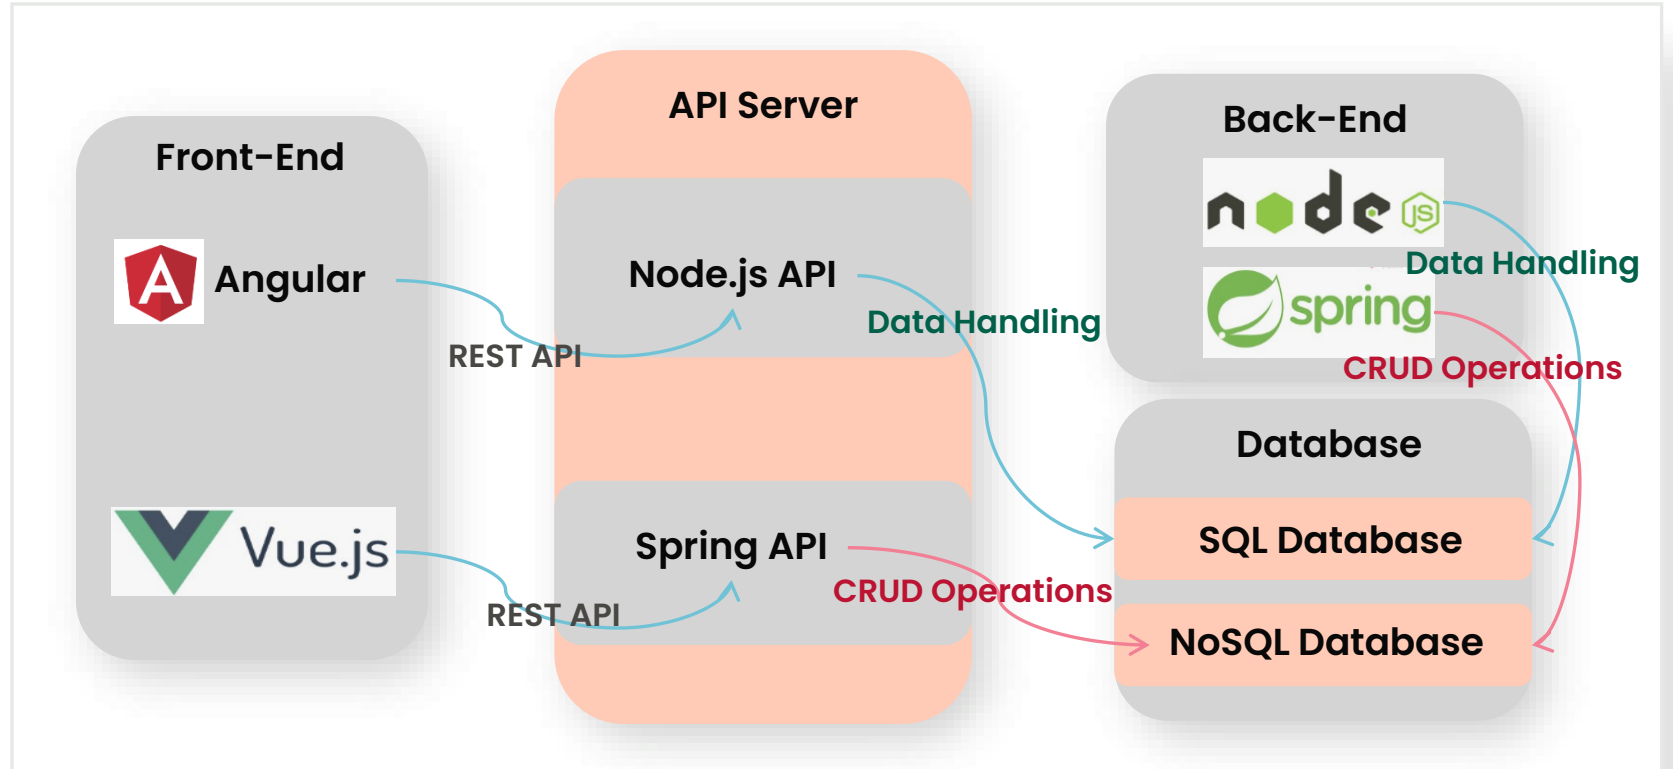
Front-End

Angular

Vue.js

REST API

REST API

API Server

Node.js API

Spring API

Data Handling

CRUD Operations

Back-End

node JS

spring

Data Handling

CRUD Operations

Database

SQL Database

NoSQL Database